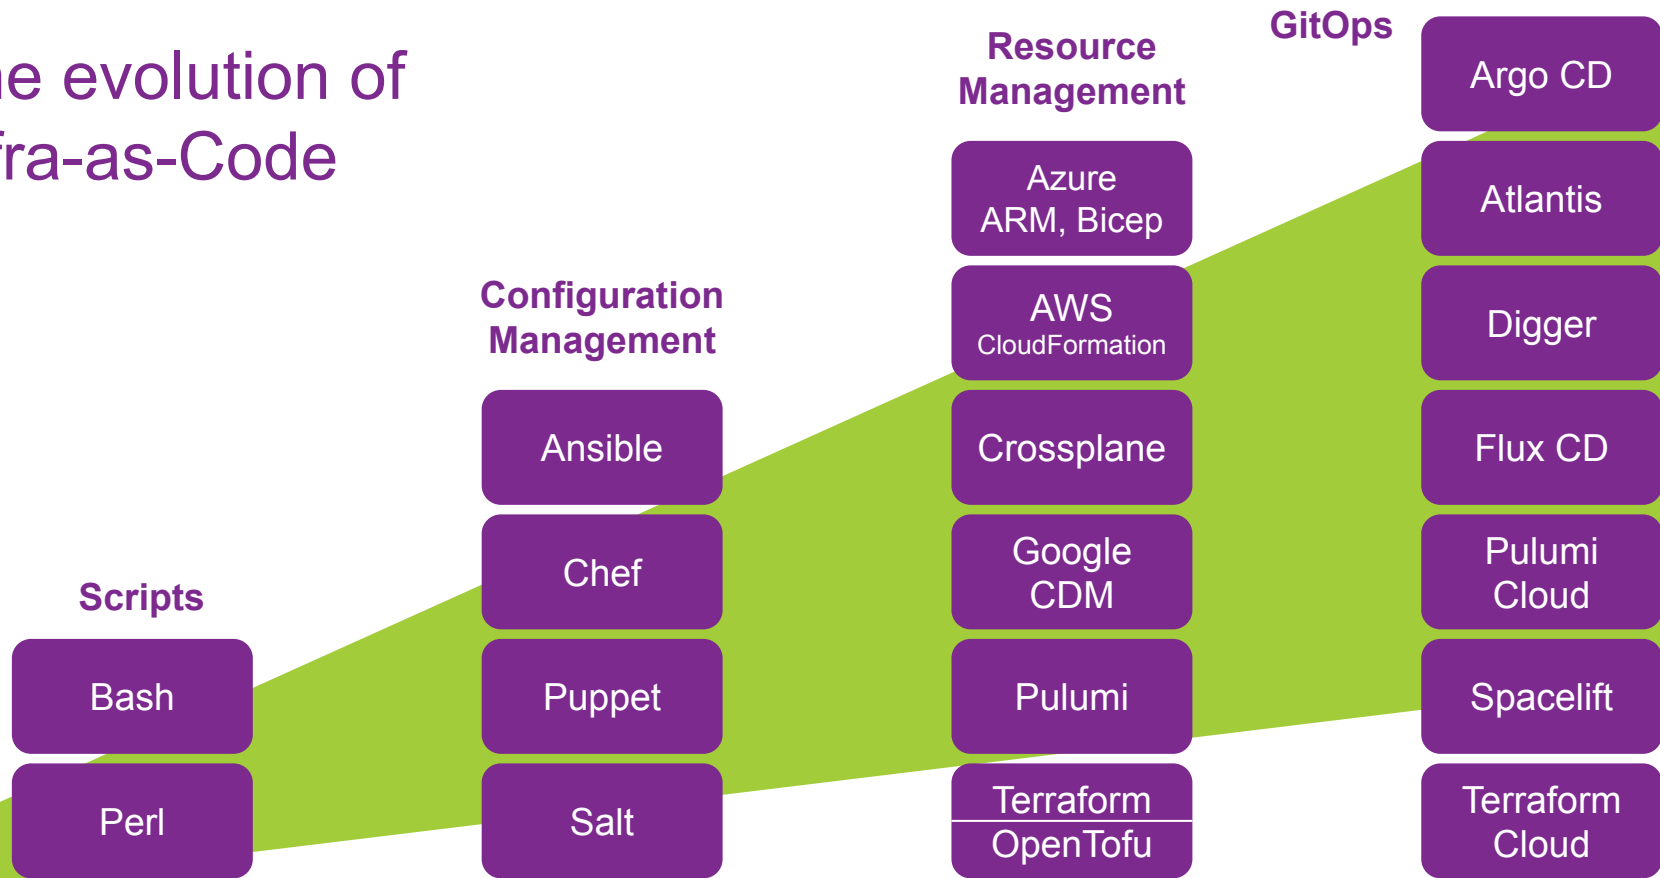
e evolution of
fra-as-Code

Scripts

Bash

Perl

Configuration Management

Ansible

Chef

Puppet

Salt

Resource Management

Azure ARM, Bicep

AWS CloudFormation

Crossplane

Google CDM

Pulumi

Terraform

OpenTofu

GitOps

Argo CD

Atlantis

Digger

Flux CD

Pulumi Cloud

Spacelift

Terraform Cloud